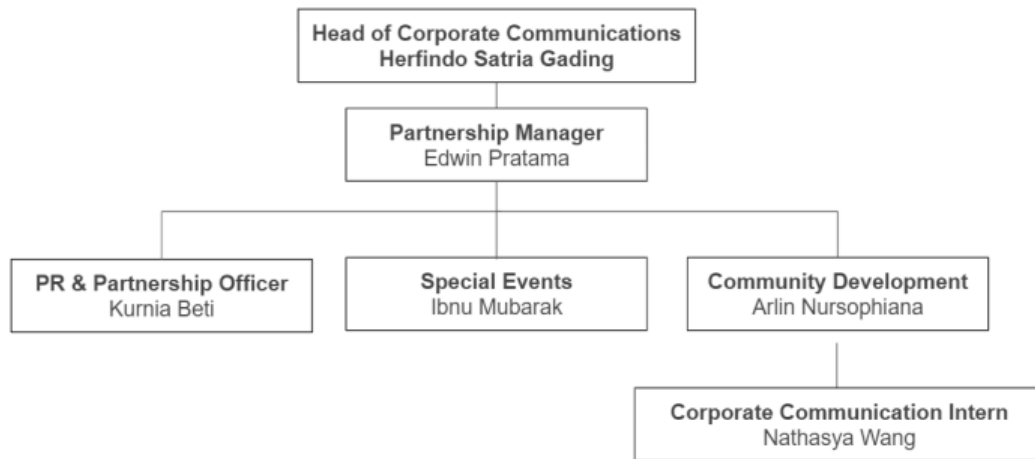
Head of Corporate Communications
Herfindo Satria Gading

Partnership Manager
Edwin Pratama

PR & Partnership Officer
Kurnia Beti

Special Events
Ibnu Mubarak

Community Development
Arlin Nursophiana

Corporate Communication Intern
Nathasya Wang